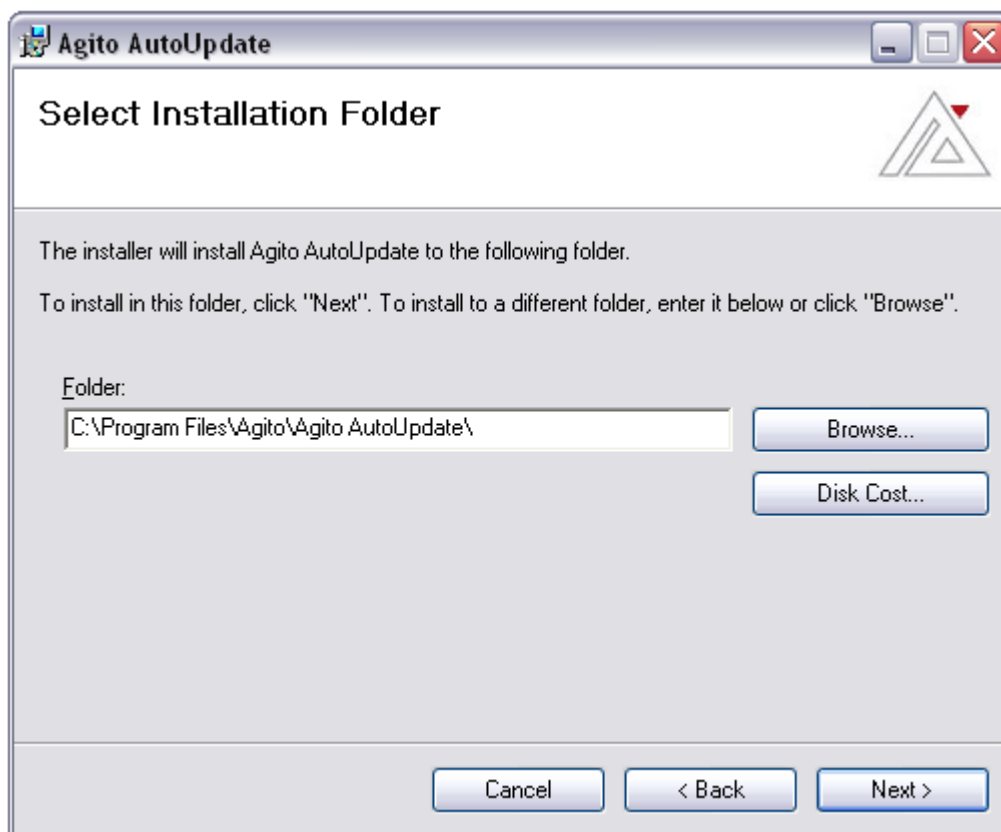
Agito AutoUpdate

Select Installation Folder

The installer will install Agito AutoUpdate to the following folder.

To install in this folder, click "Next". To install to a different folder, enter it below or click "Browse".

Folder:

C:\Program Files\Agito\Agito AutoUpdate\

Browse...

Disk Cost...

Cancel

< Back

Next >